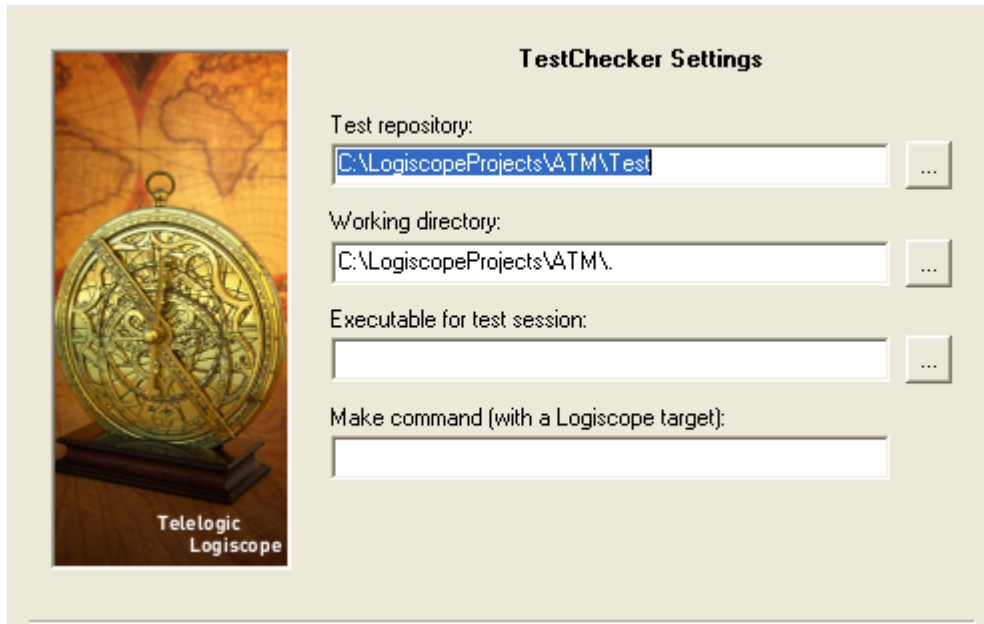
Telelogic
Logiscope

TestChecker Settings

Test repository:
C:\LogiscopeProjects\ATM\Test
...

Working directory:
C:\LogiscopeProjects\ATM\.
...

Executable for test session:
...

Make command (with a Logiscope target):